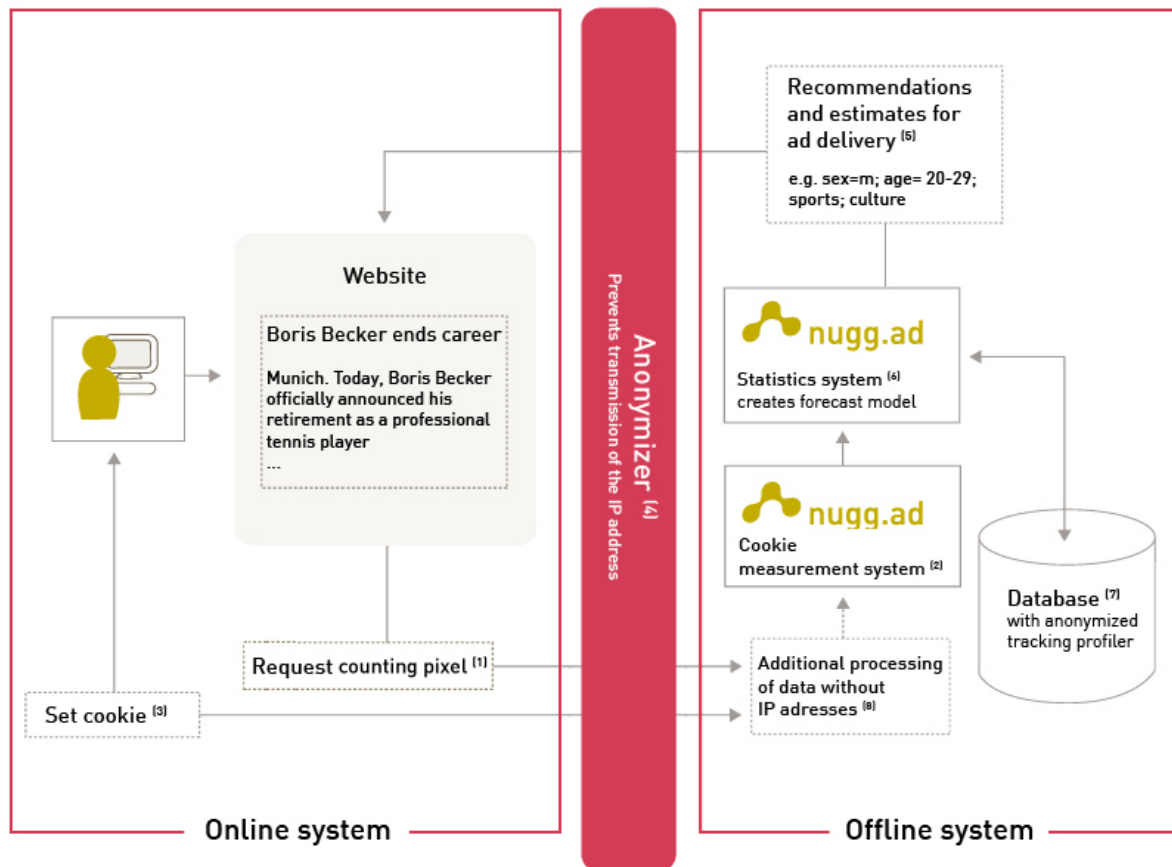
Recommendations and estimates for ad delivery $^{(5)}$

e.g. sex=m; age= 20-29; sports; culture

Website

Boris Becker ends career

Munich. Today, Boris Becker officially announced his retirement as a professional tennis player
...

Anonymizer $^{(4)}$
Prevents transmission of the IP address

nugg.ad
Statistics system $^{(6)}$ creates forecast model

nugg.ad
Cookie measurement system $^{(2)}$

Database $^{(7)}$ with anonymized tracking profiler

Request counting pixel $^{(1)}$

Additional processing of data without IP adresses $^{(8)}$

Set cookie $^{(3)}$

Online system

Offline system